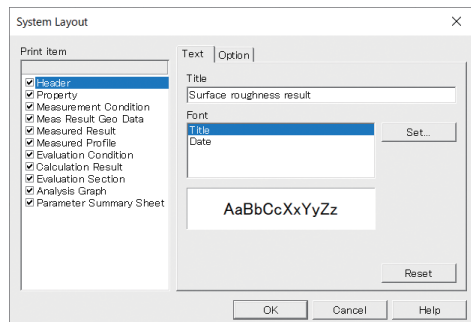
System Layout

Print item

Header
Property
Measurement Condition
Meas Result Geo Data
Measured Result
Measured Profile
Evaluation Condition
Calculation Result
Evaluation Section
Analysis Graph
Parameter Summary Sheet

Text | Option

Title

Surface roughness result

Font

Title
Date

Set...

AaBbCcXxYyZz

Reset

OK | Cancel | Help